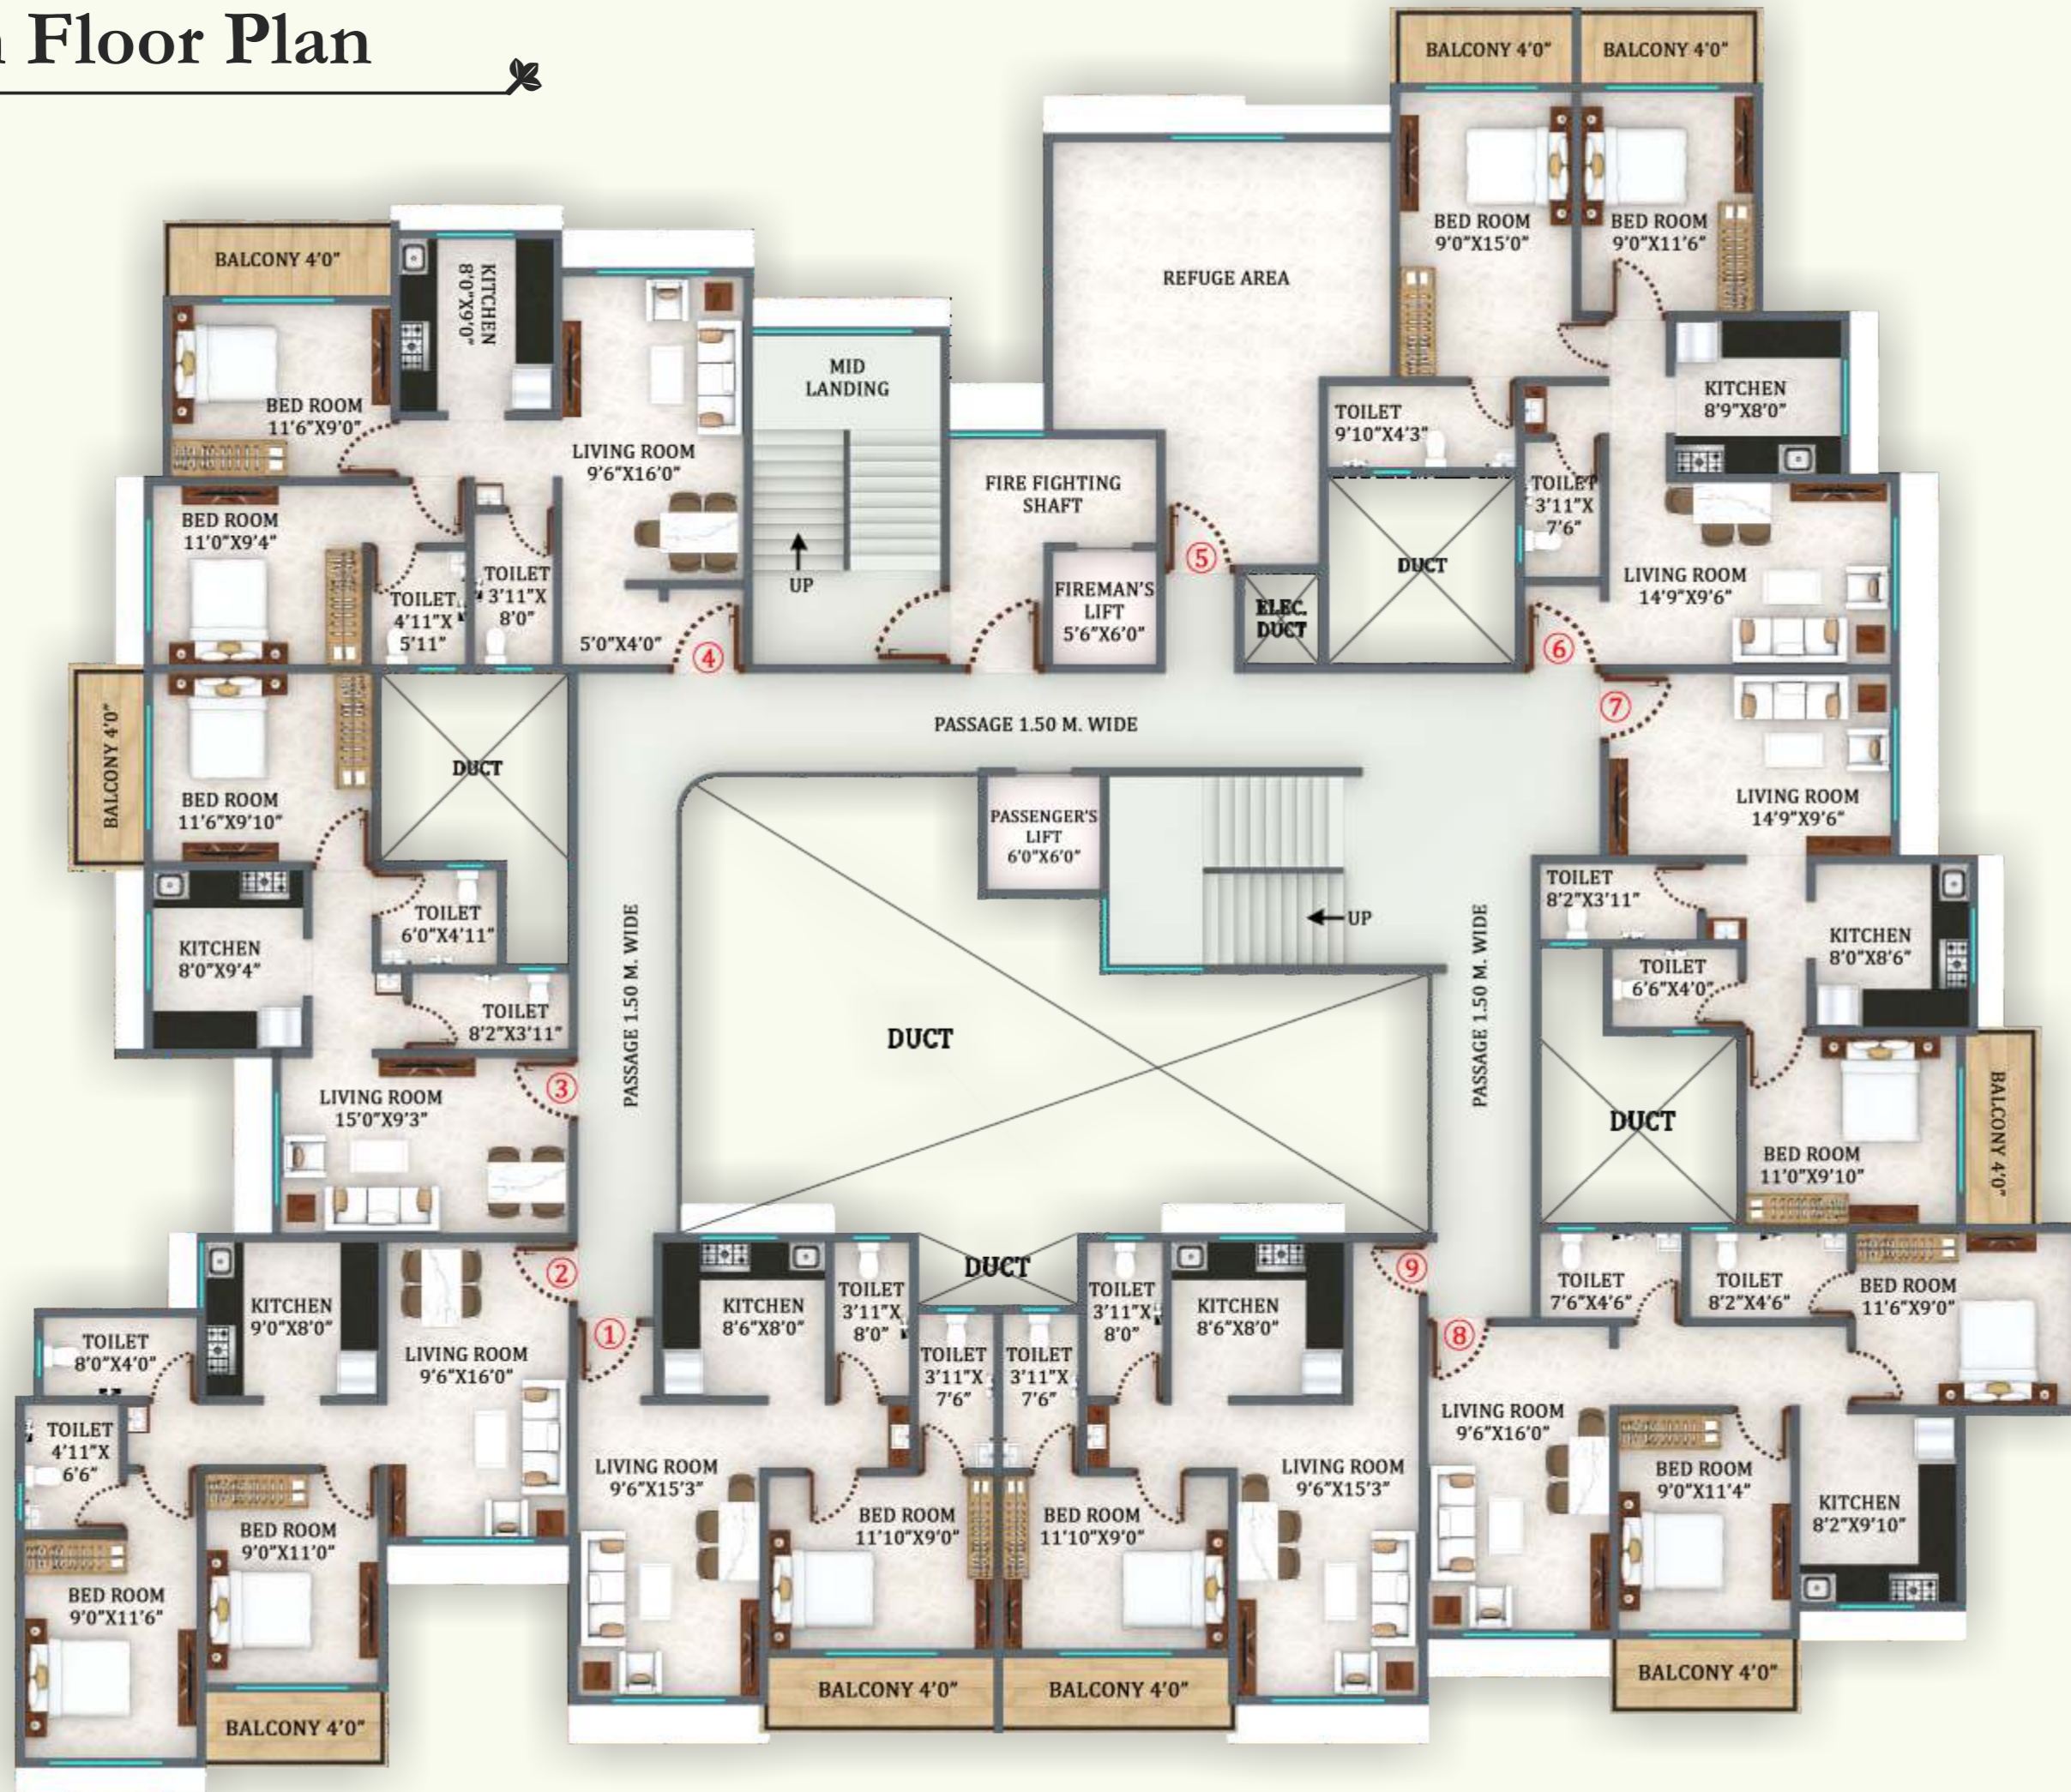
Floor Plan

BALCONY 4'0"
BALCONY 4'0"
BED ROOM 9'0"X15'0"
BED ROOM 9'0"X11'6"
REFUGE AREA
KITCHEN 8'9"X8'0"
TOILET 9'10"X4'3"
TOILET 3'11"X 7'6"
DUCT
ELEC. DUCT
LIVING ROOM 14'9"X9'6"
6
5
FIRE FIGHTING SHAFT
FIREMAN'S LIFT 5'6"X6'0"
MID LANDING
UP
BALCONY 4'0"
KITCHEN 8'0"X9'0"
BED ROOM 11'6"X9'0"
LIVING ROOM 9'6"X16'0"
BED ROOM 11'0"X9'4"
TOILET 4'11"X 5'11"
TOILET 3'11"X 8'0"
5'0"X4'0"
4
PASSAGE 1.50 M. WIDE
7
LIVING ROOM 14'9"X9'6"
BALCONY 4'0"
BED ROOM 11'6"X9'10"
DUCT
PASSENGER'S LIFT 6'0"X6'0"
UP
TOILET 8'2"X3'11"
TOILET 6'6"X4'0"
KITCHEN 8'0"X8'6"
KITCHEN 8'0"X9'4"
TOILET 6'0"X4'11"
TOILET 8'2"X3'11"
PASSAGE 1.50 M. WIDE
DUCT
PASSAGE 1.50 M. WIDE
DUCT
BED ROOM 11'0"X9'10"
BALCONY 4'0"
LIVING ROOM 15'0"X9'3"
3
2
1
DUCT
9
8
KITCHEN 9'0"X8'0"
LIVING ROOM 9'6"X16'0"
TOILET 8'0"X4'0"
TOILET 4'11"X 6'6"
KITCHEN 8'6"X8'0"
TOILET 3'11"X 8'0"
TOILET 3'11"X 7'6"
TOILET 3'11"X 7'6"
TOILET 3'11"X 8'0"
KITCHEN 8'6"X8'0"
TOILET 7'6"X4'6"
TOILET 8'2"X4'6"
BED ROOM 11'6"X9'0"
LIVING ROOM 9'6"X16'0"
BED ROOM 9'0"X11'0"
BED ROOM 9'0"X11'6"
LIVING ROOM 9'6"X15'3"
BED ROOM 11'10"X9'0"
BED ROOM 11'10"X9'0"
LIVING ROOM 9'6"X15'3"
BED ROOM 9'0"X11'4"
KITCHEN 8'2"X9'10"
BALCONY 4'0"
BALCONY 4'0"
BALCONY 4'0"
BALCONY 4'0"